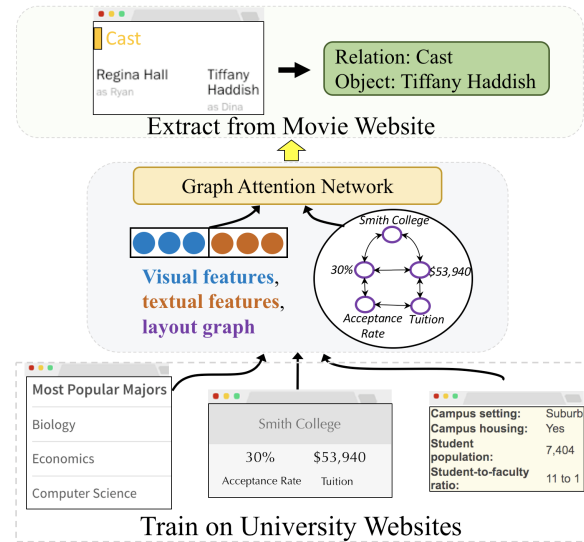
Cast

Regina Hall
as Ryan

Tiffany Haddish
as Dina

Relation: Cast
Object: Tiffany Haddish

Extract from Movie Website

Graph Attention Network

Visual features, textual features, layout graph

Smith College
30%
$53,940
Acceptance Rate
Tuition

Most Popular Majors
Biology
Economics
Computer Science

Smith College
30%
$53,940
Acceptance Rate
Tuition

| Campus setting: | Suburb |
|---|---|
| Campus housing: | Yes |
| Student population: | 7,404 |
| Student-to-faculty ratio: | 11 to 1 |

Train on University Websites